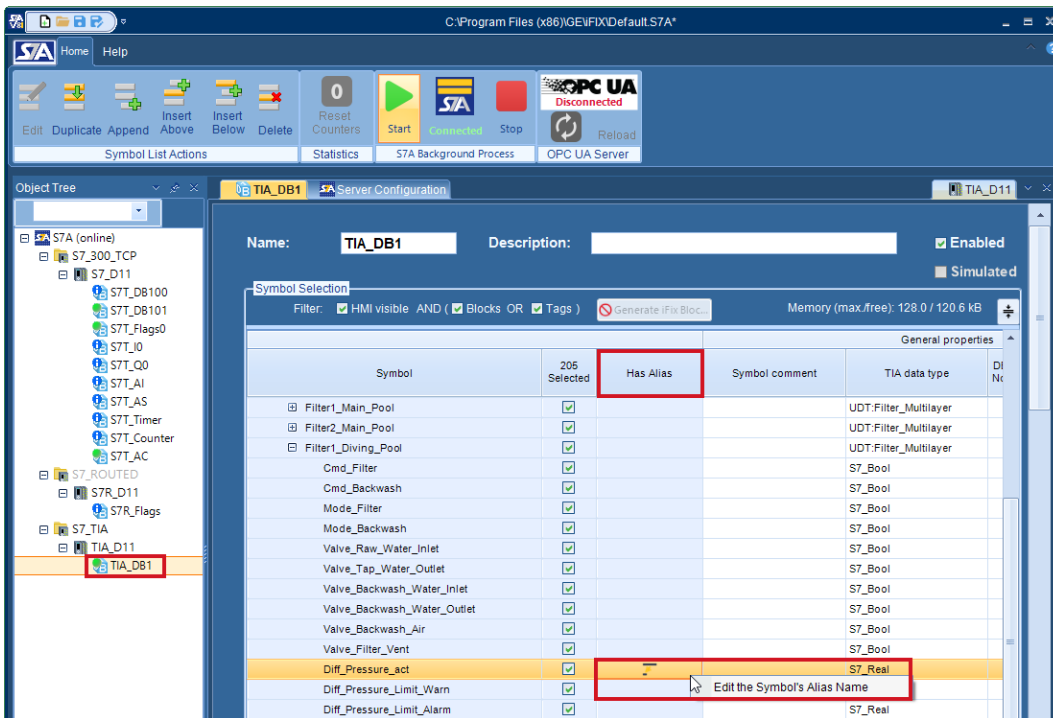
C:\Program Files (x86)\GE\iFIX\Default.S7A*

S7A Home Help

Edit Duplicate Append Insert Above Insert Below Delete
Symbol List Actions

0
Reset Counters
Statistics

Start Connected Stop
S7A Background Process

OPC UA
Disconnected
Reload
OPC UA Server

Object Tree

S7A (online)
S7_300_TCP
S7_D11
S7T_DB100
S7T_DB101
S7T_Flags0
S7T_I0
S7T_Q0
S7T_AI
S7T_AS
S7T_Timer
S7T_Counter
S7T_AC
S7_ROUTED
S7R_D11
S7R_Flags
S7_TIA
TIA_D11
TIA_DB1

TIA_DB1 Server Configuration TIA_D11

Name: TIA_DB1 Description: Enabled
Simulated

Symbol Selection
Filter: HMI visible AND ( Blocks OR Tags ) Generate iFix Bloc... Memory (max./free): 128.0 / 120.6 kB

General properties

| Symbol | 205 Selected | Has Alias | Symbol comment | TIA data type | DI No |
|---|---|---|---|---|---|
| Filter1_Main_Pool | ☑ | | | UDT:Filter_Multilayer | |
| Filter2_Main_Pool | ☑ | | | UDT:Filter_Multilayer | |
| Filter1_Diving_Pool | ☑ | | | UDT:Filter_Multilayer | |
| Cmd_Filter | ☑ | | | S7_Bool | |
| Cmd_Backwash | ☑ | | | S7_Bool | |
| Mode_Filter | ☑ | | | S7_Bool | |
| Mode_Backwash | ☑ | | | S7_Bool | |
| Valve_Raw_Water_Inlet | ☑ | | | S7_Bool | |
| Valve_Tap_Water_Outlet | ☑ | | | S7_Bool | |
| Valve_Backwash_Water_Inlet | ☑ | | | S7_Bool | |
| Valve_Backwash_Water_Outlet | ☑ | | | S7_Bool | |
| Valve_Backwash_Air | ☑ | | | S7_Bool | |
| Valve_Filter_Vent | ☑ | | | S7_Bool | |
| Diff_Pressure_act | ☑ | | | S7_Real | |
| Diff_Pressure_Limit_Warn | ☑ | | | | |
| Diff_Pressure_Limit_Alarm | ☑ | | | S7_Real | |

Edit the Symbol's Alias Name